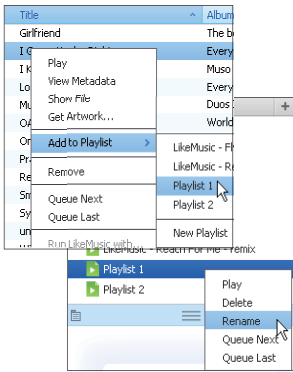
Title
Album
Girlfriend
The b
I G
Every
I K
Muso
Lo
Every
Mu
Duos
OA
World
Or
Pr
Re
Sm
Sy
un
Play
View Metadata
Show File
Get Artwork...
Add to Playlist
Remove
Queue Next
Queue Last
Run LikeMusic with...
LikeMusic - F
LikeMusic - Re
Playlist 1
Playlist 2
New Playlist
LikeMusic - Reach For Me - remix
Playlist 1
Playlist 2
Play
Delete
Rename
Queue Next
Queue Last